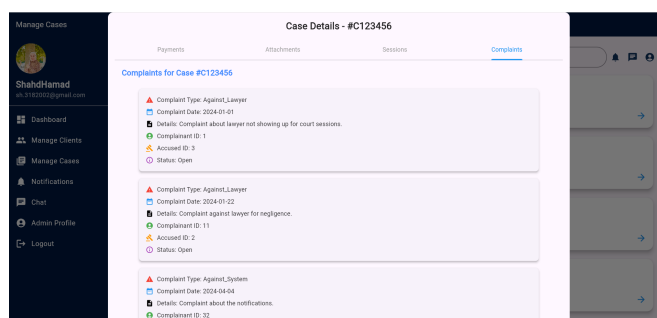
Manage Cases

ShahdHamad
sh.3182002@gmail.com

Dashboard
Manage Clients
Manage Cases
Notifications
Chat
Admin Profile
Logout

Case Details - #C123456

Payments
Attachments
Sessions
Complaints

Complaints for Case #C123456

Complaint Type: Against_Lawyer
Complaint Date: 2024-01-01
Details: Complaint about lawyer not showing up for court sessions.
Complainant ID: 1
Accused ID: 3
Status: Open

Complaint Type: Against_Lawyer
Complaint Date: 2024-01-22
Details: Complaint against lawyer for negligence.
Complainant ID: 11
Accused ID: 2
Status: Open

Complaint Type: Against_System
Complaint Date: 2024-04-04
Details: Complaint about the notifications.
Complainant ID: 32